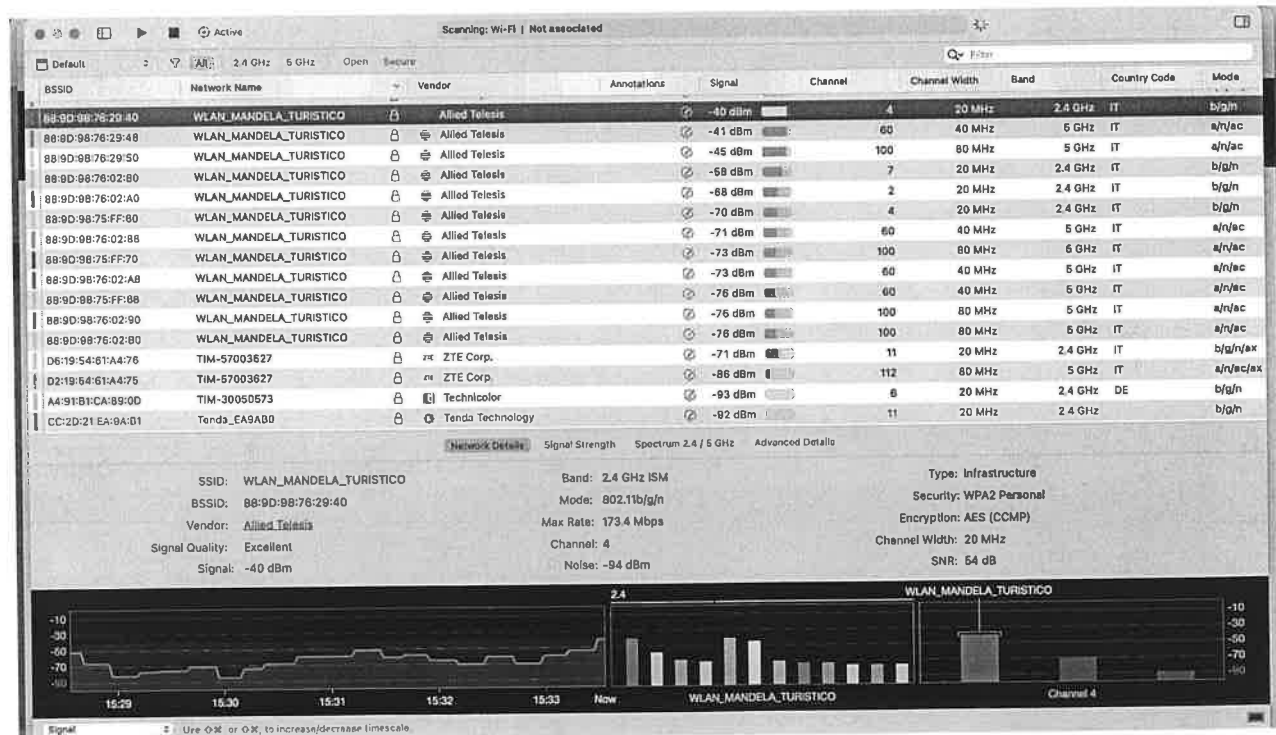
Active

Scanning: Wi-Fi | Not associated

Default All 2.4 GHz 5 GHz Open Secure

Filter

| BSSID | Network Name | | Vendor | Annotations | Signal | Channel | Channel Width | Band | Country Code | Mode |
|---|---|---|---|---|---|---|---|---|---|---|
| 88:9D:98:76:29:40 | WLAN_MANDELA_TURISTICO | | Allied Telesis | | -40 dBm | 4 | 20 MHz | 2.4 GHz | IT | b/g/n |
| 88:9D:98:76:29:48 | WLAN_MANDELA_TURISTICO | | Allied Telesis | | -41 dBm | 60 | 40 MHz | 5 GHz | IT | a/n/ac |
| 88:9D:98:76:29:50 | WLAN_MANDELA_TURISTICO | | Allied Telesis | | -45 dBm | 100 | 80 MHz | 5 GHz | IT | a/n/ac |
| 88:9D:98:76:02:80 | WLAN_MANDELA_TURISTICO | | Allied Telesis | | -68 dBm | 7 | 20 MHz | 2.4 GHz | IT | b/g/n |
| 88:9D:98:76:02:A0 | WLAN_MANDELA_TURISTICO | | Allied Telesis | | -68 dBm | 2 | 20 MHz | 2.4 GHz | IT | b/g/n |
| 88:9D:98:75:FF:60 | WLAN_MANDELA_TURISTICO | | Allied Telesis | | -70 dBm | 4 | 20 MHz | 2.4 GHz | IT | b/g/n |
| 88:9D:98:76:02:88 | WLAN_MANDELA_TURISTICO | | Allied Telesis | | -71 dBm | 60 | 40 MHz | 5 GHz | IT | a/n/ac |
| 88:9D:98:75:FF:70 | WLAN_MANDELA_TURISTICO | | Allied Telesis | | -73 dBm | 100 | 80 MHz | 5 GHz | IT | a/n/ac |
| 88:9D:98:76:02:A8 | WLAN_MANDELA_TURISTICO | | Allied Telesis | | -73 dBm | 60 | 40 MHz | 5 GHz | IT | a/n/ac |
| 88:9D:98:75:FF:68 | WLAN_MANDELA_TURISTICO | | Allied Telesis | | -76 dBm | 60 | 40 MHz | 5 GHz | IT | a/n/ac |
| 88:9D:98:76:02:90 | WLAN_MANDELA_TURISTICO | | Allied Telesis | | -76 dBm | 100 | 80 MHz | 5 GHz | IT | a/n/ac |
| 88:9D:98:76:02:B0 | WLAN_MANDELA_TURISTICO | | Allied Telesis | | -76 dBm | 100 | 80 MHz | 5 GHz | IT | a/n/ac |
| D6:19:54:61:A4:76 | TIM-57003627 | | ZTE Corp. | | -71 dBm | 11 | 20 MHz | 2.4 GHz | IT | b/g/n/ax |
| D2:19:54:61:A4:75 | TIM-57003627 | | ZTE Corp. | | -86 dBm | 112 | 80 MHz | 5 GHz | IT | a/n/ac/ax |
| A4:91:B1:CA:89:0D | TIM-30050573 | | Technicolor | | -93 dBm | 6 | 20 MHz | 2.4 GHz | DE | b/g/n |
| CC:2D:21:EA:9A:B1 | Tenda_EA9AB0 | | Tenda Technology | | -92 dBm | 11 | 20 MHz | 2.4 GHz | | b/g/n |

Network Details Signal Strength Spectrum 2.4 / 5 GHz Advanced Details

SSID: WLAN_MANDELA_TURISTICO
BSSID: 88:9D:98:76:29:40
Vendor: Allied Telesis
Signal Quality: Excellent
Signal: -40 dBm

Band: 2.4 GHz ISM
Mode: 802.11b/g/n
Max Rate: 173.4 Mbps
Channel: 4
Noise: -94 dBm

Type: Infrastructure
Security: WPA2 Personal
Encryption: AES (CCMP)
Channel Width: 20 MHz
SNR: 54 dB

-10 -30 -50 -70 -90
15:29 15:30 15:31 15:32 15:33 Now
2.4
WLAN_MANDELA_TURISTICO
WLAN_MANDELA_TURISTICO
-10 -30 -50 -70 -90
Channel 4

Signal Use ⌥⌘ or ⌥⌘, to increase/decrease timescale.